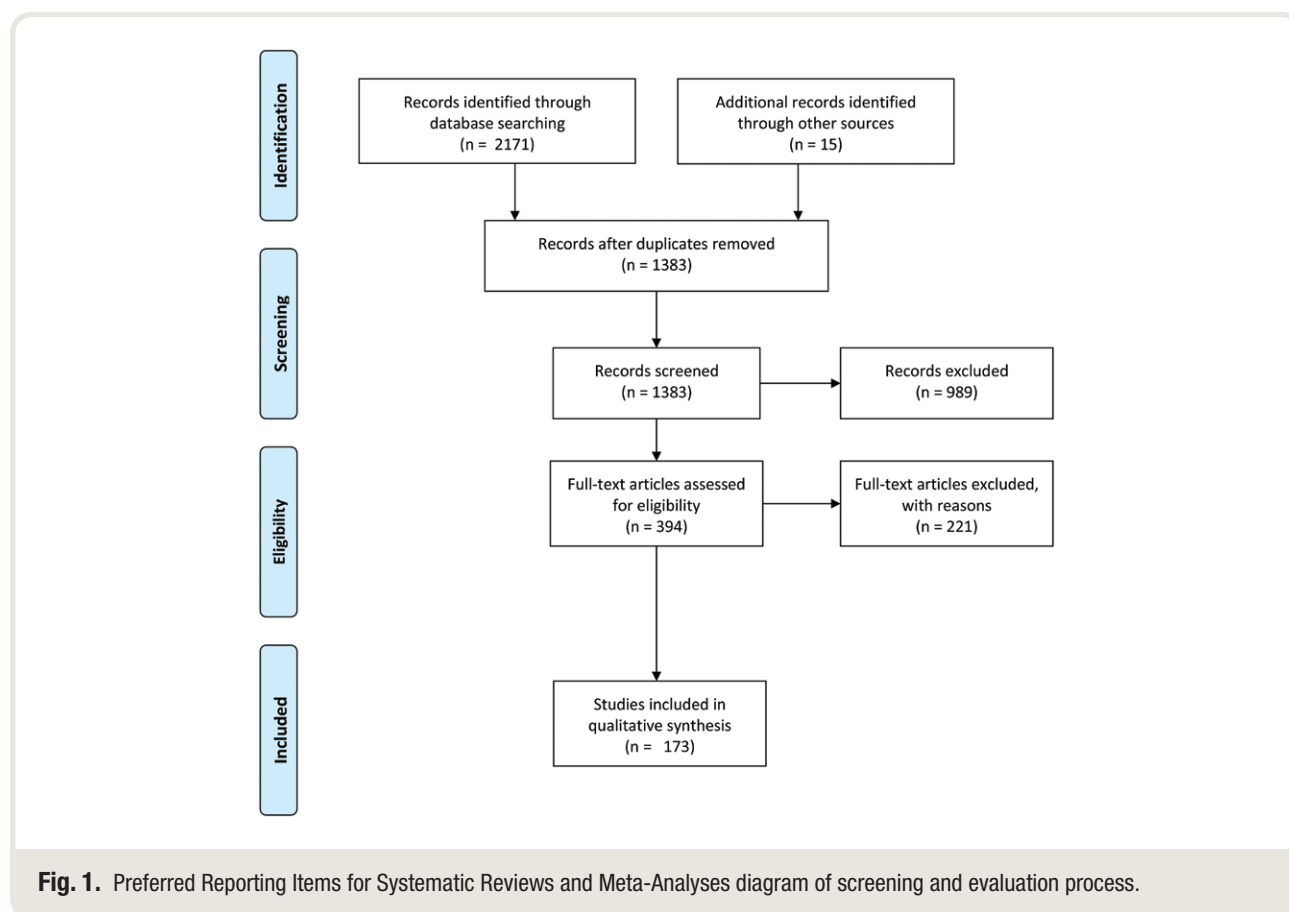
Identification

Records identified through database searching
(n = 2171)

Additional records identified through other sources
(n = 15)

Records after duplicates removed
(n = 1383)

Screening

Records screened
(n = 1383)

Records excluded
(n = 989)

Eligibility

Full-text articles assessed for eligibility
(n = 394)

Full-text articles excluded, with reasons
(n = 221)

Included

Studies included in qualitative synthesis
(n = 173)

Fig. 1. Preferred Reporting Items for Systematic Reviews and Meta-Analyses diagram of screening and evaluation process.